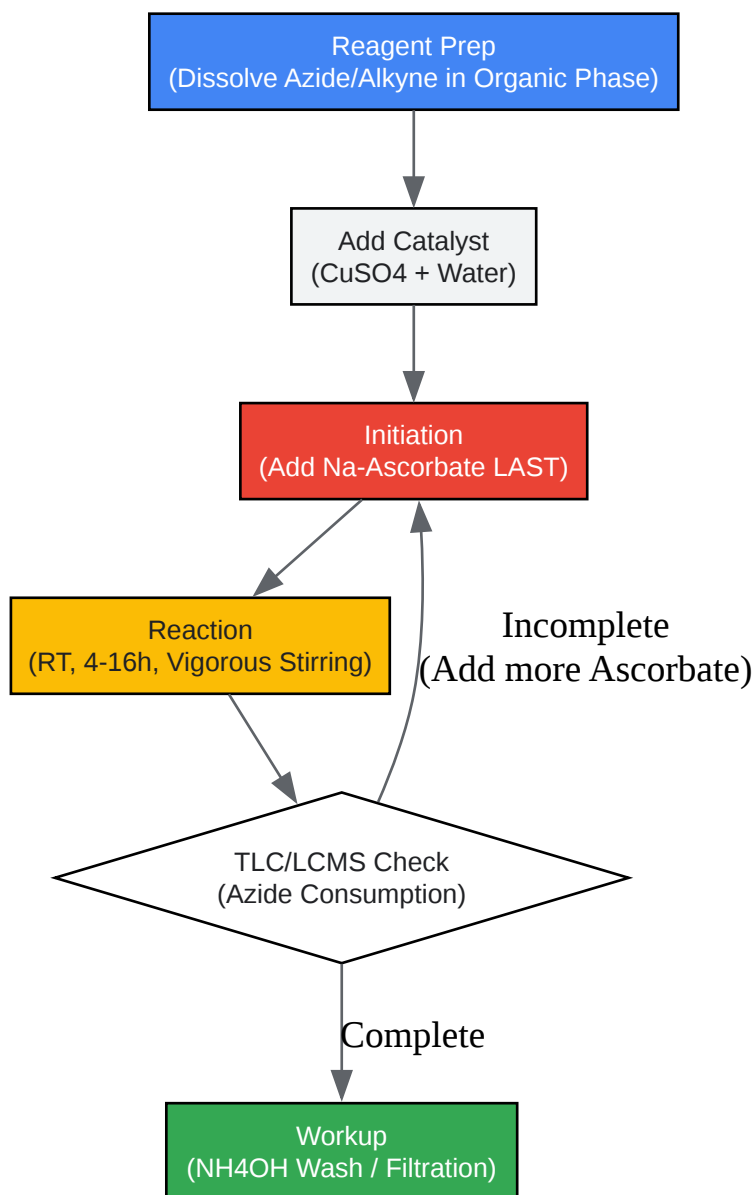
Reagent Prep
(Dissolve Azide/Alkyne in Organic Phase)

Add Catalyst
(CuSO4 + Water)

Initiation
(Add Na-Ascorbate LAST)

Reaction
(RT, 4-16h, Vigorous Stirring)

Incomplete
(Add more Ascorbate)

TLC/LCMS Check
(Azide Consumption)

Complete

Workup
(NH4OH Wash / Filtration)